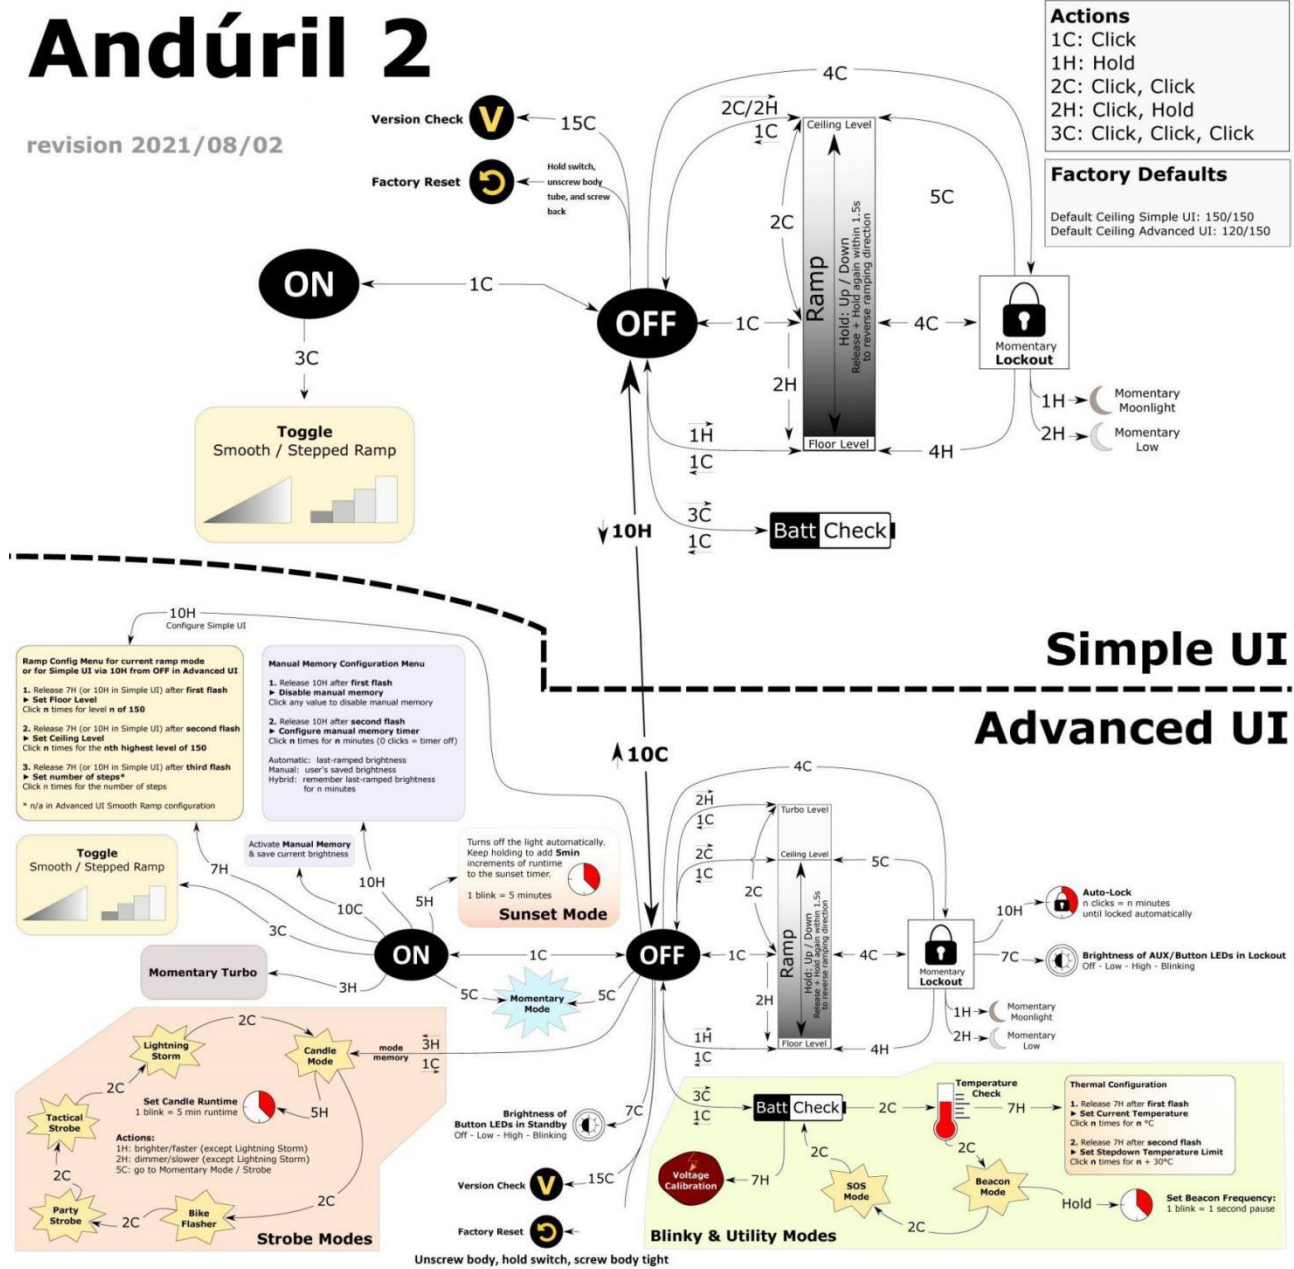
Andúril 2

revision 2021/08/02

Actions
1C: Click
1H: Hold
2C: Click, Click
2H: Click, Hold
3C: Click, Click, Click

Factory Defaults

Default Ceiling Simple UI: 150/150
Default Ceiling Advanced UI: 120/150

Version Check V 15C

Factory Reset

Hold switch, unscrew body tube, and screw back

4C

2C/2H

1C

Ceiling Level

2C

Ramp

Hold: Up / Down
Release + Hold again within 1.5s to reverse ramping direction

5C

ON 1C OFF 1C 4C

Momentary Lockout

3C

2H

Toggle
Smooth / Stepped Ramp

1H

1C

Floor Level

4H

1H Momentary Moonlight

2H Momentary Low

3C

1C

Batt Check

10H

Simple UI

Advanced UI

10H
Configure Simple UI

Ramp Config Menu for current ramp mode or for Simple UI via 10H from OFF in Advanced UI

1. Release 7H (or 10H in Simple UI) after first flash
► Set Floor Level
Click n times for level n of 150

2. Release 7H (or 10H in Simple UI) after second flash
► Set Ceiling Level
Click n times for the nth highest level of 150

3. Release 7H (or 10H in Simple UI) after third flash
► Set number of steps*
Click n times for the number of steps

* n/a in Advanced UI Smooth Ramp configuration

Manual Memory Configuration Menu

1. Release 10H after first flash
► Disable manual memory
Click any value to disable manual memory

2. Release 10H after second flash
► Configure manual memory timer
Click n times for n minutes (0 clicks = timer off)

Automatic: last-ramped brightness
Manual: user's saved brightness
Hybrid: remember last-ramped brightness for n minutes

10C

Activate Manual Memory & save current brightness

Turns off the light automatically. Keep holding to add 5min increments of runtime to the sunset timer.

1 blink = 5 minutes

Sunset Mode

Toggle
Smooth / Stepped Ramp

7H

10H

5H

10C

3C

4C

2H

1C

Turbo Level

2C

1C

Ceiling Level

5C

2C

Ramp

Hold: Up / Down
Release + Hold again within 1.5s to reverse ramping direction

Auto-Lock
n clicks = n minutes until locked automatically

10H

Momentary Turbo

3H

ON 1C OFF 1C 4C

Momentary Lockout

7C

Brightness of AUX/Button LEDs in Lockout
Off - Low - High - Blinking

5C Momentary Mode 5C

2H

1H Momentary Moonlight

2H Momentary Low

2C

Lightning Storm

Candle Mode

mode memory

3H

1C

1H

1C

Floor Level

4H

2C

Set Candle Runtime
1 blink = 5 min runtime

5H

Tactical Strobe

Actions:
1H: brighter/faster (except Lightning Storm)
2H: dimmer/slower (except Lightning Storm)
5C: go to Momentary Mode / Strobe

2C

2C

Party Strobe

2C

Bike Flasher

Strobe Modes

Brightness of Button LEDs in Standby
Off - Low - High - Blinking

7C

Version Check V 15C

Factory Reset

Unscrew body, hold switch, screw body tight

3C

1C

Batt Check

2C

Temperature Check

7H

Thermal Configuration

1. Release 7H after first flash
► Set Current Temperature
Click n times for n °C

2. Release 7H after second flash
► Set Stepdown Temperature Limit
Click n times for n + 30°C

2C

2C

Voltage Calibration

7H

SOS Mode

Beacon Mode

Hold

Set Beacon Frequency:
1 blink = 1 second pause

2C

Blinky & Utility Modes